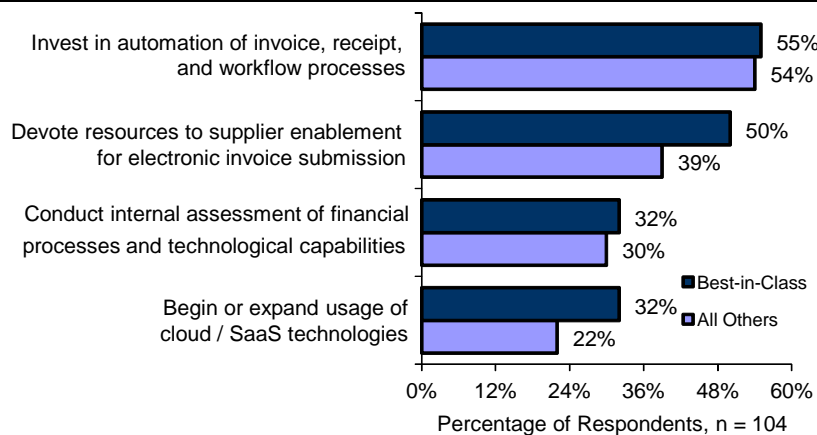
Invest in automation of invoice, receipt, and workflow processes
55%
54%

Devote resources to supplier enablement for electronic invoice submission
50%
39%

Conduct internal assessment of financial processes and technological capabilities
32%
30%

Begin or expand usage of cloud / SaaS technologies
32%
22%

Best-in-Class
All Others

0% 12% 24% 36% 48% 60%
Percentage of Respondents, n = 104